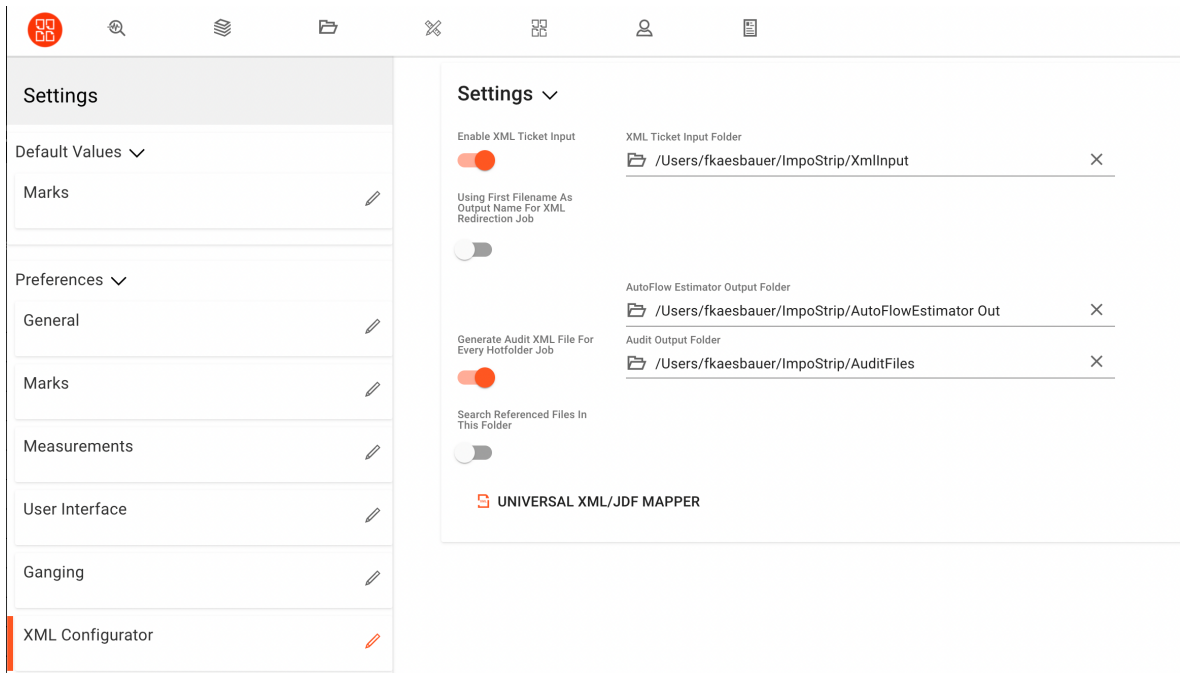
Settings

Default Values

Marks

Preferences

General

Marks

Measurements

User Interface

Ganging

XML Configurator

Settings

Enable XML Ticket Input

XML Ticket Input Folder

/Users/fkaesbauer/ImpoStrip/XmlInput

Using First Filename As Output Name For XML Redirection Job

AutoFlow Estimator Output Folder

/Users/fkaesbauer/ImpoStrip/AutoFlowEstimator Out

Generate Audit XML File For Every Hotfolder Job

Audit Output Folder

/Users/fkaesbauer/ImpoStrip/AuditFiles

Search Referenced Files In This Folder

UNIVERSAL XML/JDF MAPPER